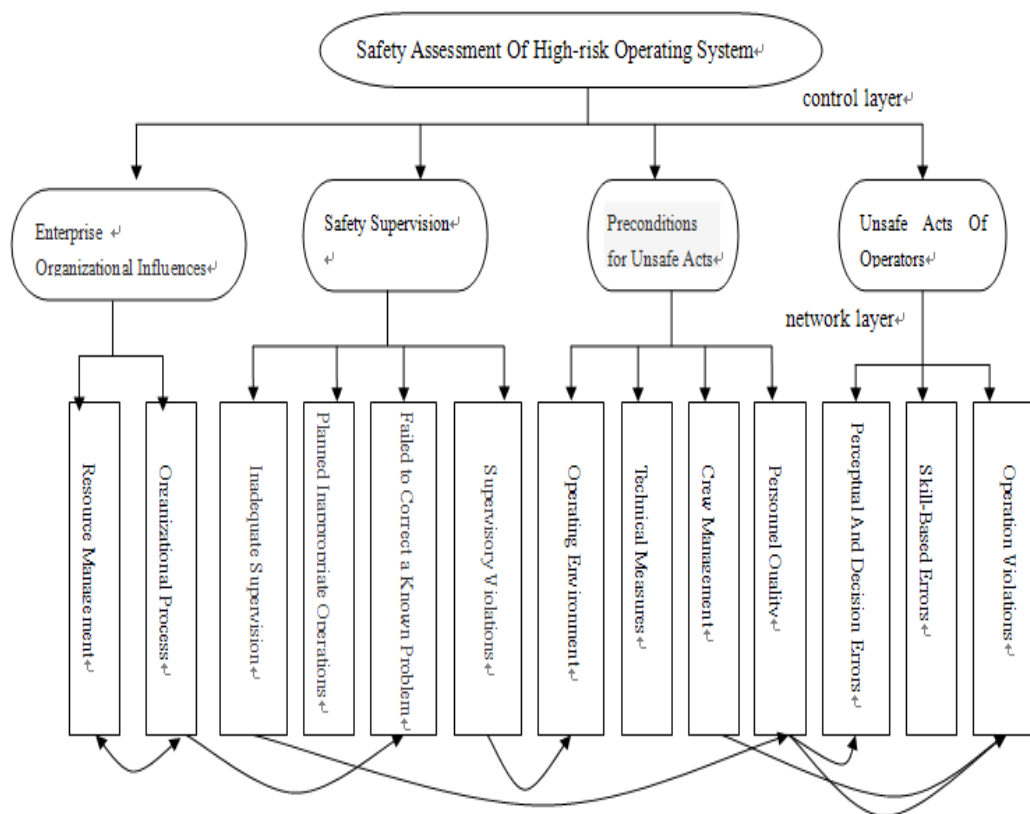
Safety Assessment Of High-risk Operating System

control layer

Enterprise Organizational Influences

Safety Supervision

Preconditions for Unsafe Acts

Unsafe Acts Of Operators

network layer

Resource Management

Organizational Process

Inadequate Supervision

Planned Inappropriate Operations

Failed to Correct a Known Problem

Supervisory Violations

Operating Environment

Technical Measures

Crew Management

Personnel Quality

Perceptual And Decision Errors

Skill-Based Errors

Operation Violations